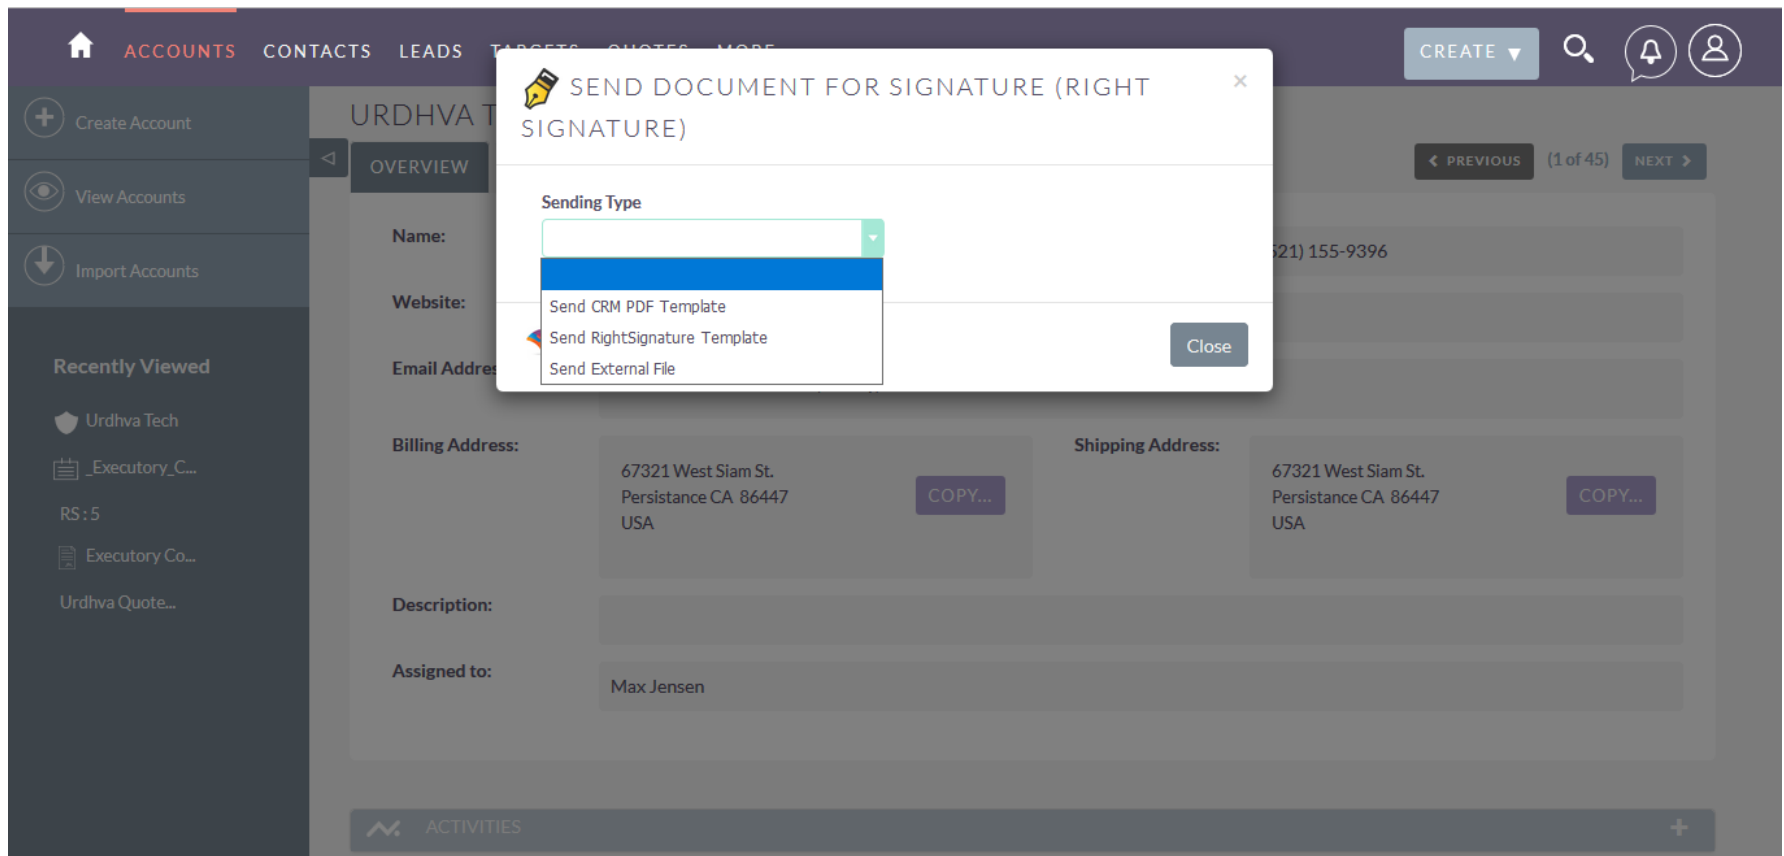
ACCOUNTS CONTACTS LEADS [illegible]

CREATE

Create Account

View Accounts

Import Accounts

Recently Viewed

Urdhva Tech

_Executory_C...

RS : 5

Executory Co...

Urdhva Quote...

URDHVA T

OVERVIEW

PREVIOUS (1 of 45) NEXT

Name:

Website:

Email Addre

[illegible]21) 155-9396

SEND DOCUMENT FOR SIGNATURE (RIGHT SIGNATURE)

×

Sending Type

Send CRM PDF Template

Send RightSignature Template

Send External File

Close

Billing Address:

67321 West Siam St.
Persistance CA 86447
USA

COPY...

Shipping Address:

67321 West Siam St.
Persistance CA 86447
USA

COPY...

Description:

Assigned to:

Max Jensen

ACTIVITIES